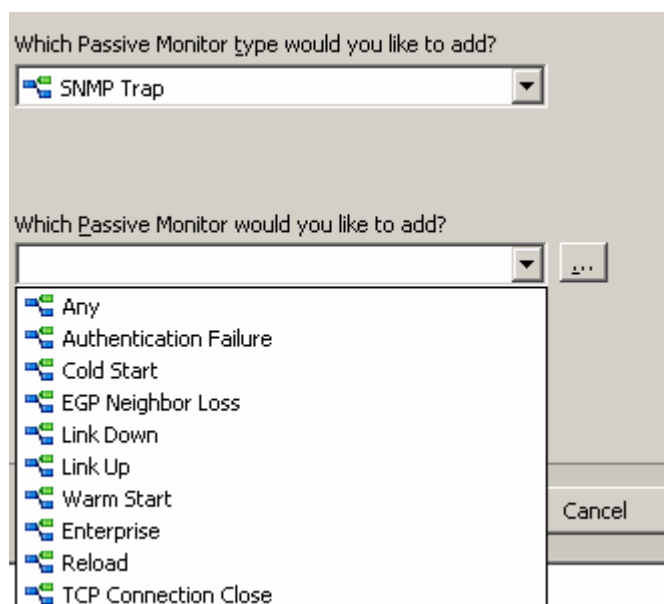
Which Passive Monitor type would you like to add?

SNMP Trap

Which Passive Monitor would you like to add?

...

Any
Authentication Failure
Cold Start
EGP Neighbor Loss
Link Down
Link Up
Warm Start
Enterprise
Reload
TCP Connection Close

Cancel